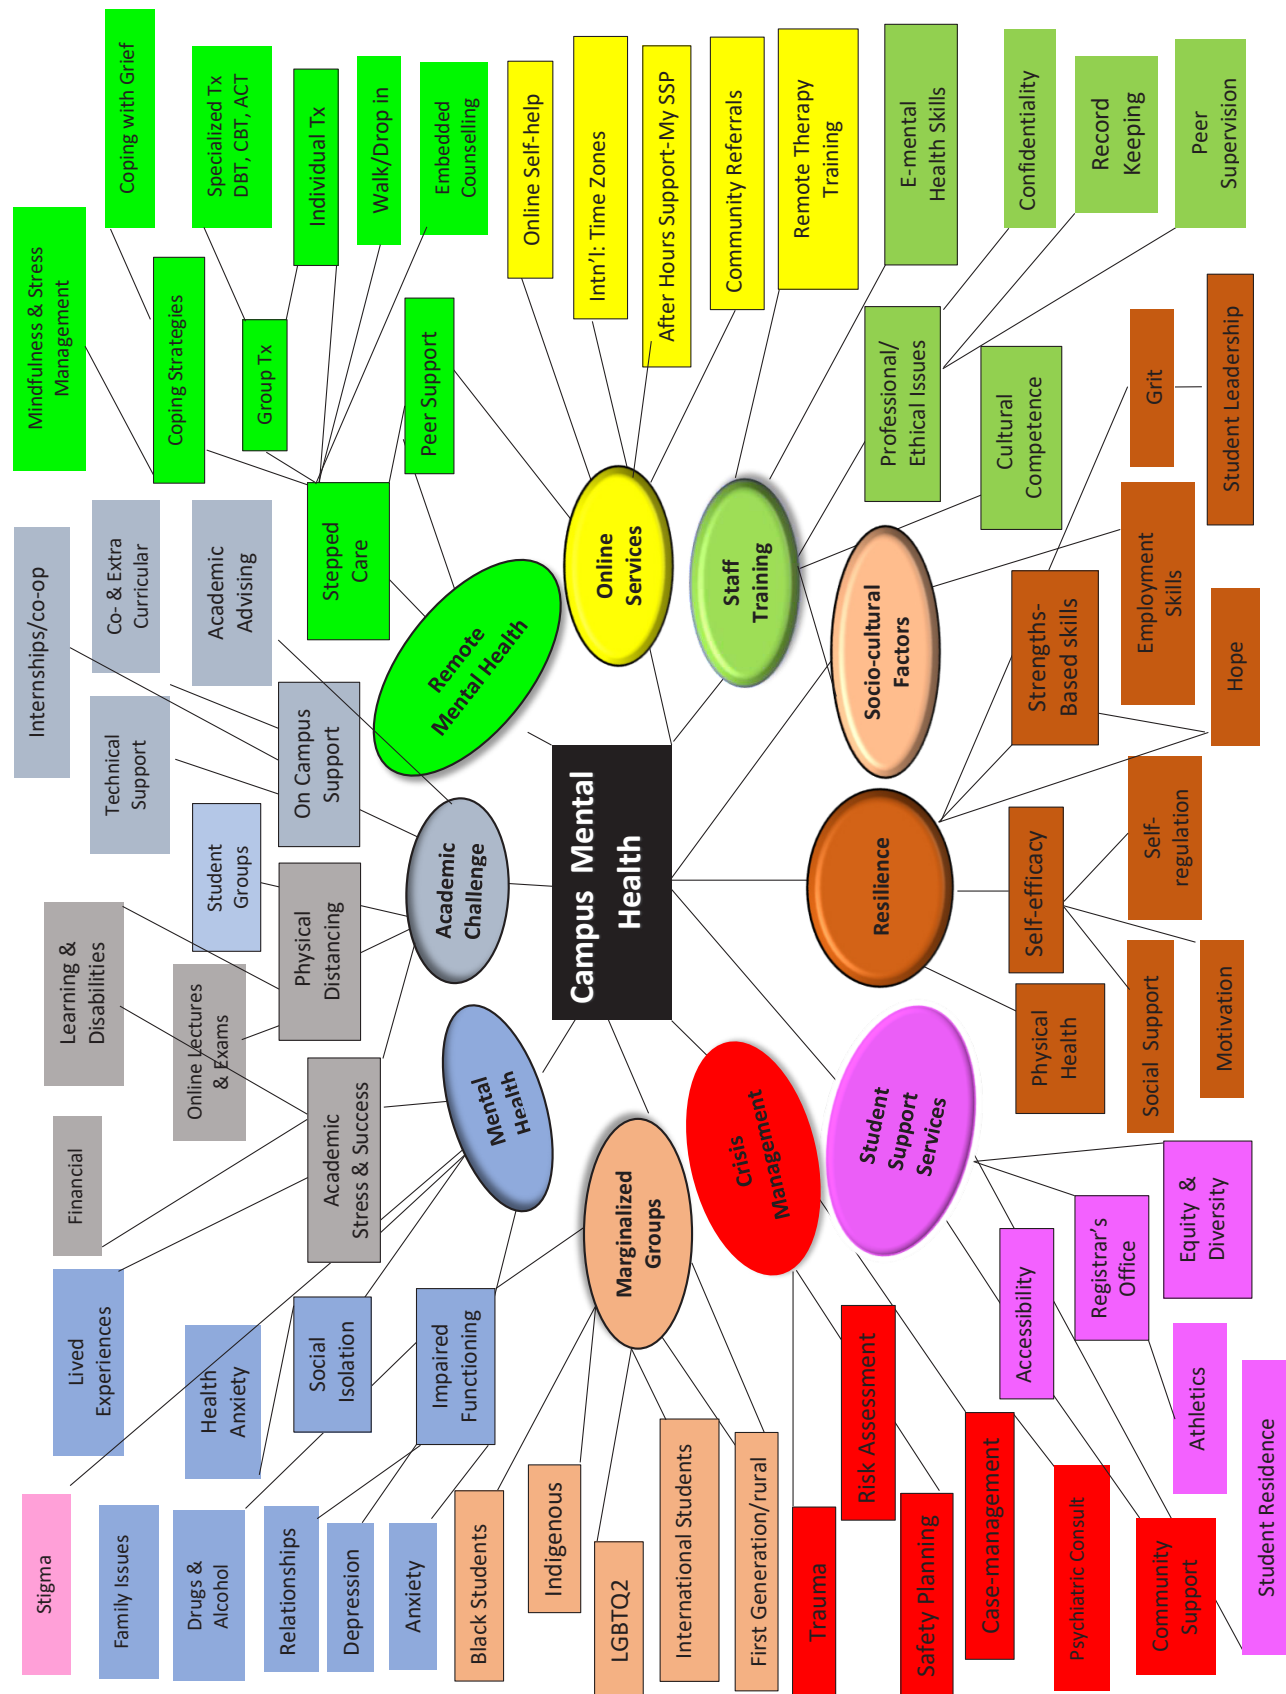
Campus Mental Health

Remote Mental Health

Stepped Care

Peer Support

Coping Strategies

Mindfulness & Stress Management

Coping with Grief

Group Tx

Specialized Tx DBT, CBT, ACT

Individual Tx

Walk/Drop in

Embedded Counselling

Online Services

Online Self-help

Intn'l: Time Zones

After Hours Support-My SSP

Community Referrals

Staff Training

Remote Therapy Training

E-mental Health Skills

Professional/ Ethical Issues

Confidentiality

Record Keeping

Peer Supervision

Cultural Competence

Socio-cultural Factors

Grit

Student Leadership

Employment Skills

Strengths-Based skills

Hope

Resilience

Self-regulation

Self-efficacy

Motivation

Social Support

Physical Health

Student Support Services

Equity & Diversity

Registrar's Office

Accessibility

Athletics

Student Residence

Community Support

Psychiatric Consult

Crisis Management

Risk Assessment

Safety Planning

Case-management

Trauma

Marginalized Groups

First Generation/rural

International Students

LGBTQ2

Indigenous

Black Students

Mental Health

Impaired Functioning

Social Isolation

Health Anxiety

Academic Stress & Success

Anxiety

Depression

Relationships

Drugs & Alcohol

Family Issues

Stigma

Lived Experiences

Financial

Learning & Disabilities

Online Lectures & Exams

Academic Challenge

Physical Distancing

Student Groups

On Campus Support

Technical Support

Academic Advising

Co- & Extra Curricular

Internships/co-op